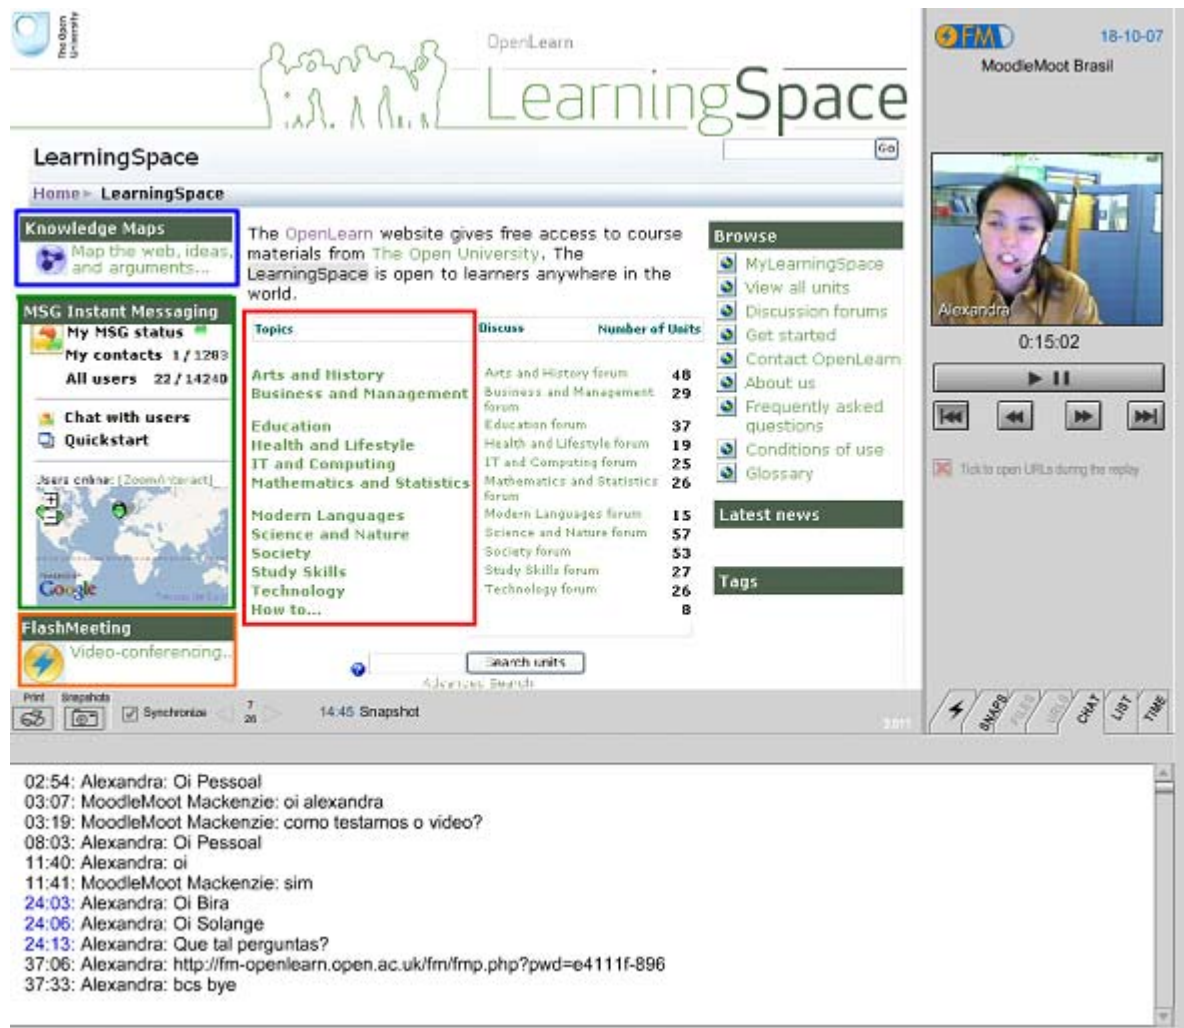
The Open University

OpenLearn

LearningSpace

LearningSpace

Go

Home ▸ LearningSpace

Knowledge Maps

Map the web, ideas, and arguments...

MSG Instant Messaging

My MSG status

My contacts 1/1283

All users 22/14240

Chat with users

Quickstart

Users online: [Zoom/Interact]

Google

FlashMeeting

Video-conferencing...

The OpenLearn website gives free access to course materials from The Open University. The LearningSpace is open to learners anywhere in the world.

| Topics | Discuss | Number of Units |
|---|---|---|
| Arts and History | Arts and History forum | 48 |
| Business and Management | Business and Management forum | 29 |
| Education | Education forum | 37 |
| Health and Lifestyle | Health and Lifestyle forum | 19 |
| IT and Computing | IT and Computing forum | 25 |
| Mathematics and Statistics | Mathematics and Statistics forum | 26 |
| Modern Languages | Modern Languages forum | 15 |
| Science and Nature | Science and Nature forum | 57 |
| Society | Society forum | 53 |
| Study Skills | Study Skills forum | 27 |
| Technology | Technology forum | 26 |
| How to... | | 8 |

Search units

Advanced Search

Browse

MyLearningSpace

View all units

Discussion forums

Get started

Contact OpenLearn

About us

Frequently asked questions

Conditions of use

Glossary

Latest news

Tags

FM 18-10-07

MoodleMoot Brasil

Alexandra

0:15:02

Tick to open URLs during the replay

Print Snapshots

Synchronize 7 26

14:45 Snapshot

SNAPS FILES URLS CHAT LIST TIME

02:54: Alexandra: Oi Pessoal
03:07: MoodleMoot Mackenzie: oi alexandra
03:19: MoodleMoot Mackenzie: como testamos o video?
08:03: Alexandra: Oi Pessoal
11:40: Alexandra: oi
11:41: MoodleMoot Mackenzie: sim
24:03: Alexandra: Oi Bira
24:06: Alexandra: Oi Solange
24:13: Alexandra: Que tal perguntas?
37:06: Alexandra: http://fm-openlearn.open.ac.uk/fm/fmp.php?pwd=e4111f-896
37:33: Alexandra: bcs bye